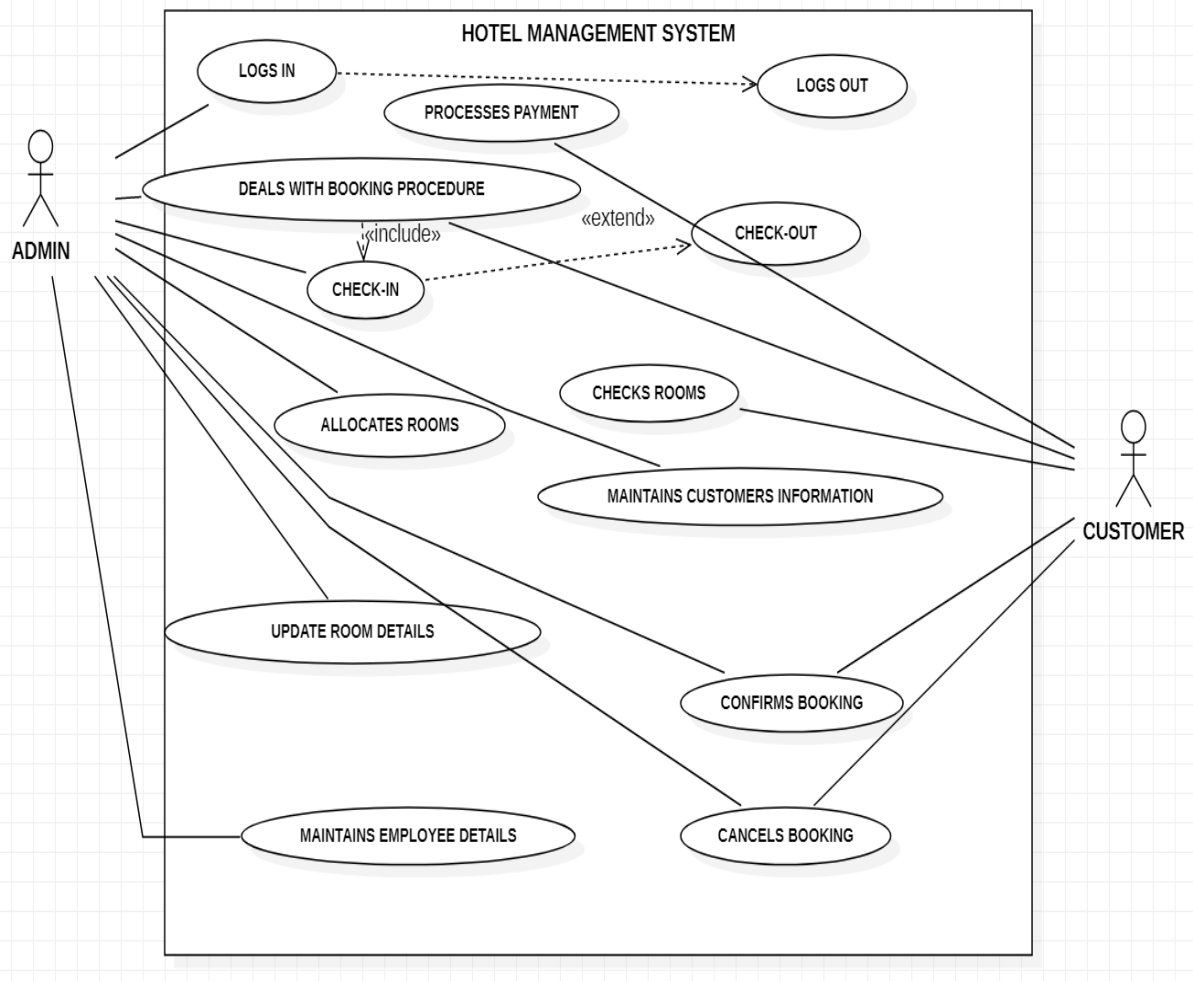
HOTEL MANAGEMENT SYSTEM

LOGS IN

LOGS OUT

PROCESSES PAYMENT

ADMIN

DEALS WITH BOOKING PROCEDURE

«include»

«extend»

CHECK-OUT

CHECK-IN

CHECKS ROOMS

ALLOCATES ROOMS

MAINTAINS CUSTOMERS INFORMATION

CUSTOMER

UPDATE ROOM DETAILS

CONFIRMS BOOKING

MAINTAINS EMPLOYEE DETAILS

CANCELS BOOKING